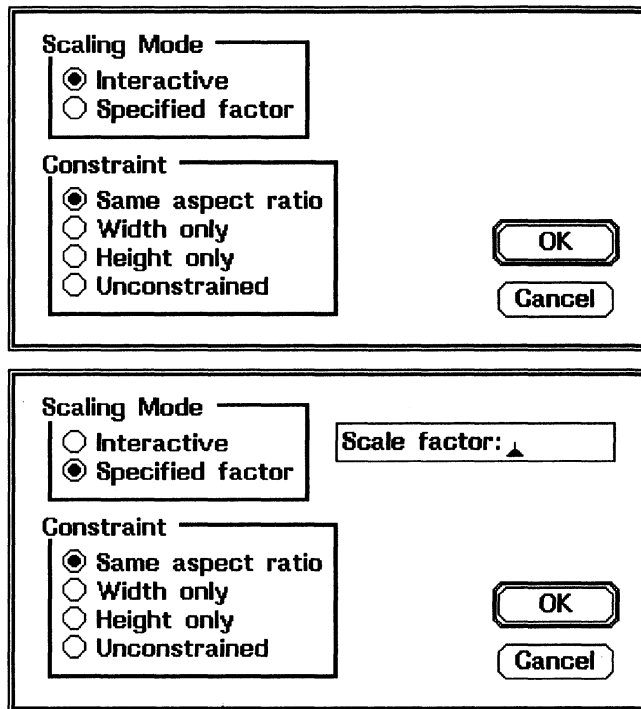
Scaling Mode
Interactive
Specified factor

Constraint
Same aspect ratio
Width only
Height only
Unconstrained

OK
Cancel

Scaling Mode
Interactive
Specified factor

Scale factor:

Constraint
Same aspect ratio
Width only
Height only
Unconstrained

OK
Cancel